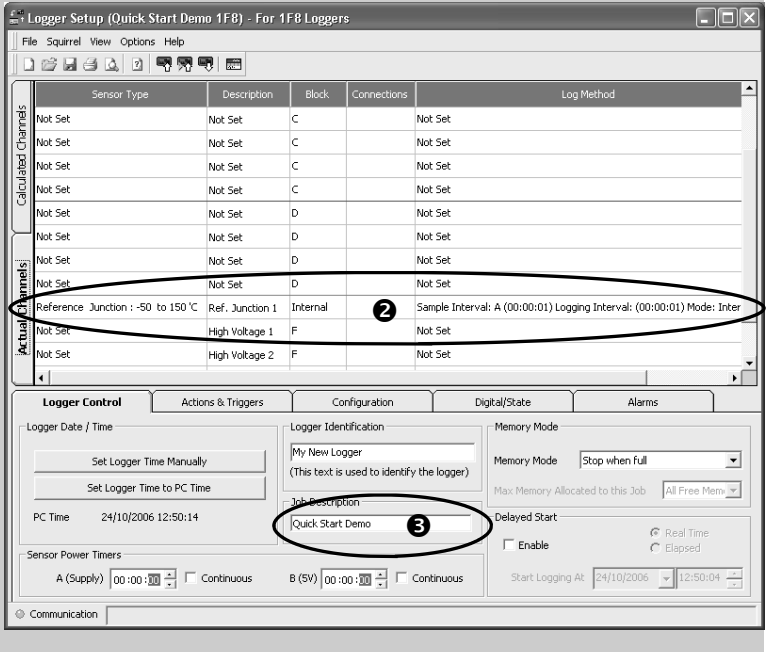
Logger Setup (Quick Start Demo 1F8) - For 1F8 Loggers

File Squirrel View Options Help

Calculated Channels
Actual Channels

| Sensor Type | Description | Block | Connections | Log Method |
|---|---|---|---|---|
| Not Set | Not Set | C | | Not Set |
| Not Set | Not Set | C | | Not Set |
| Not Set | Not Set | C | | Not Set |
| Not Set | Not Set | C | | Not Set |
| Not Set | Not Set | D | | Not Set |
| Not Set | Not Set | D | | Not Set |
| Not Set | Not Set | D | | Not Set |
| Not Set | Not Set | D | | Not Set |
| Reference Junction : -50 to 150 °C | Ref. Junction 1 | Internal | | Sample Interval: A (00:00:01) Logging Interval: (00:00:01) Mode: Inter |
| Not Set | High Voltage 1 | F | | Not Set |
| Not Set | High Voltage 2 | F | | Not Set |

❷

Logger Control | Actions & Triggers | Configuration | Digital/State | Alarms

Logger Date / Time
Set Logger Time Manually
Set Logger Time to PC Time
PC Time 24/10/2006 12:50:14

Logger Identification
My New Logger
(This text is used to identify the logger)

Job Description
Quick Start Demo ❸

Memory Mode
Memory Mode Stop when full
Max Memory Allocated to this Job All Free Mem

Delayed Start
Enable
Real Time
Elapsed
Start Logging At 24/10/2006 12:50:04

Sensor Power Timers
A (Supply) 00:00:00 Continuous B (5V) 00:00:00 Continuous

Communication